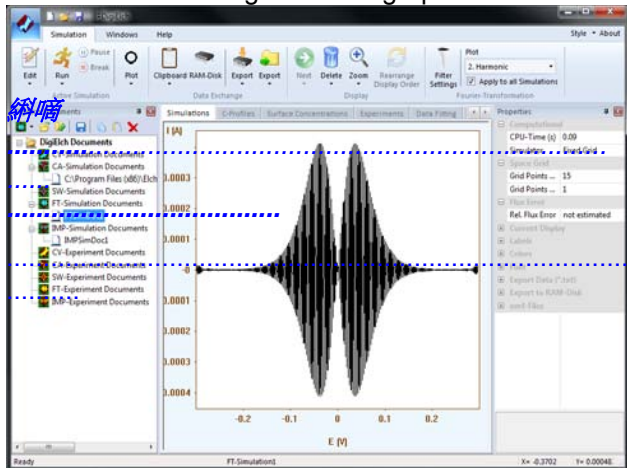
DigiElch

Simulation Windows Help Style About

Edit Run Pause Break Plot Clipboard RAM-Disk Export Export Next Delete Zoom Rearrange Display Order Filter Settings

Plot
2. Harmonic
Apply to all Simulations

Active Simulation Data Exchange Display Fourier-Transformation

綢嘀

Documents

DigiElch Documents
CA-Simulation Documents
CA-Simulation Documents
C:\Program Files (x86)\Elch
SW-Simulation Documents
FT-Simulation Documents
IMP-Simulation Documents
IMPSimDoc1
CV-Experiment Documents
CA-Experiment Documents
SW-Experiment Documents
FT-Experiment Documents
IMP-Experiment Documents

Simulations C-Profiles Surface Concentrations Experiments Data Fitting

I [A]
0.0003
0.0002
0.0001
0
0.0001
0.0003
0.0004
-0.2 -0.1 0 0.1 0.2
E [V]

Properties
Computational
CPU-Time (s) 0.09
Simulator Fixed Grid
Space Grid
Grid Points ... 15
Grid Points ... 1
Flux Error
Rel. Flux Error not estimated
Current Display
Labels
Colors
Font
Export Data (*.txt)
Export to RAM-Disk
.xml Files

Ready FT-Simulation1 X= -0.3702 Y= 0.00048